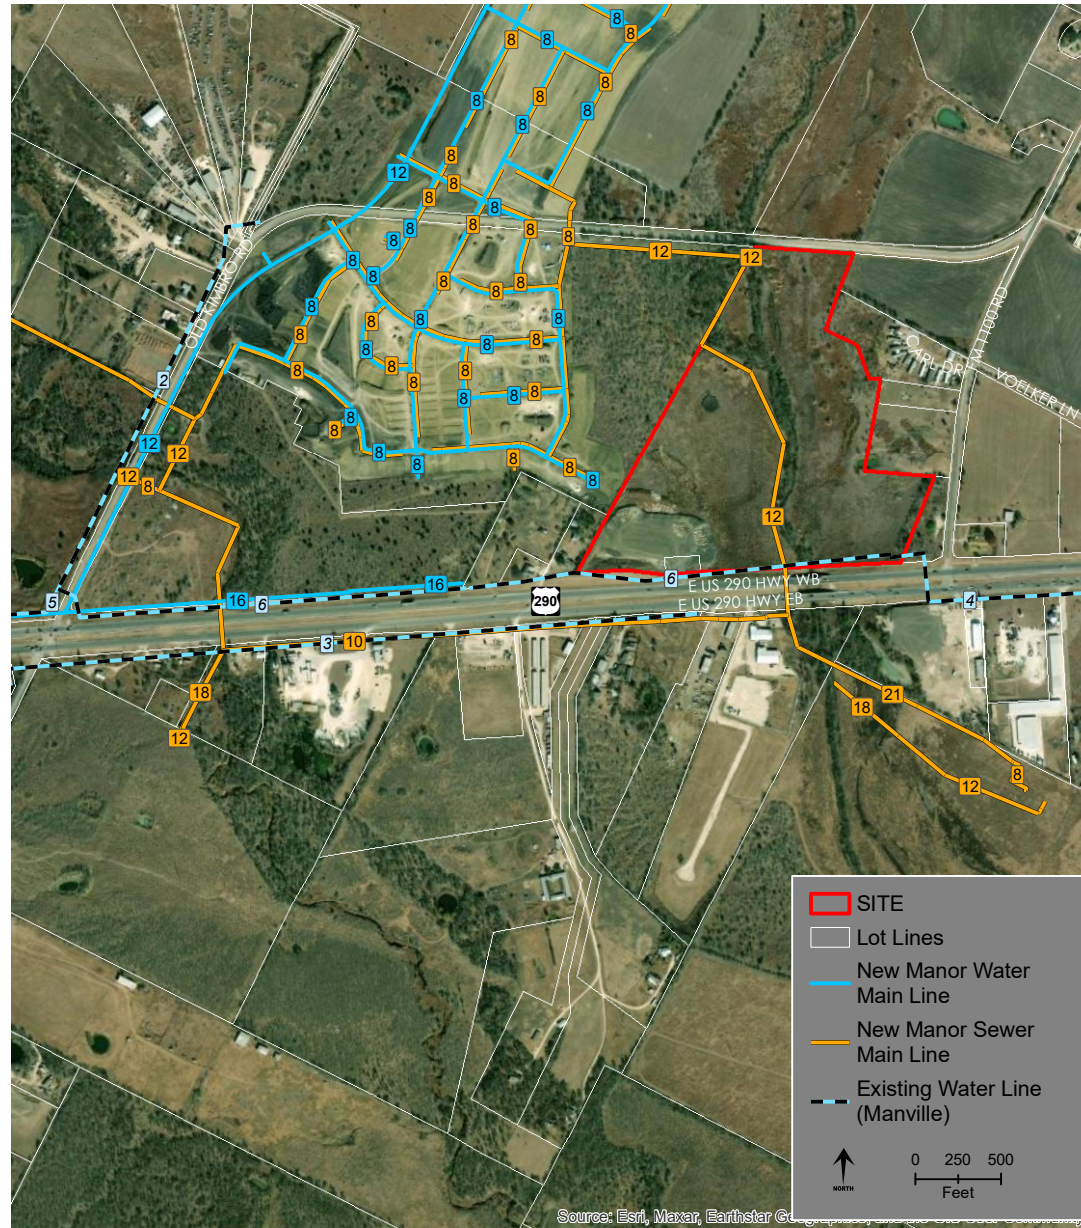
8
8
8
8
8
8
8
8
8
8
8
8
12
8
8
8
8
8
8
8
8
8
12
12
8
8
8
8
8
8
8
8
8
8
8
8
8
8
8
8
8
8
8
8
8
8
8
8
8
8
8
OLD KIMBRO RD
CARL DR
VOELKER LN
N FM 1100 RD
2
12
12
12
8
12
8
8
8
12
16
16
6
6
5
E US 290 HWY WB
E US 290 HWY EB
290
4
3
10
18
12
21
18
8
12

SITE
Lot Lines
New Manor Water Main Line
New Manor Sewer Main Line
Existing Water Line (Manville)
NORTH
0 250 500
Feet
Source: Esri, Maxar, Earthstar Geographics, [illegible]